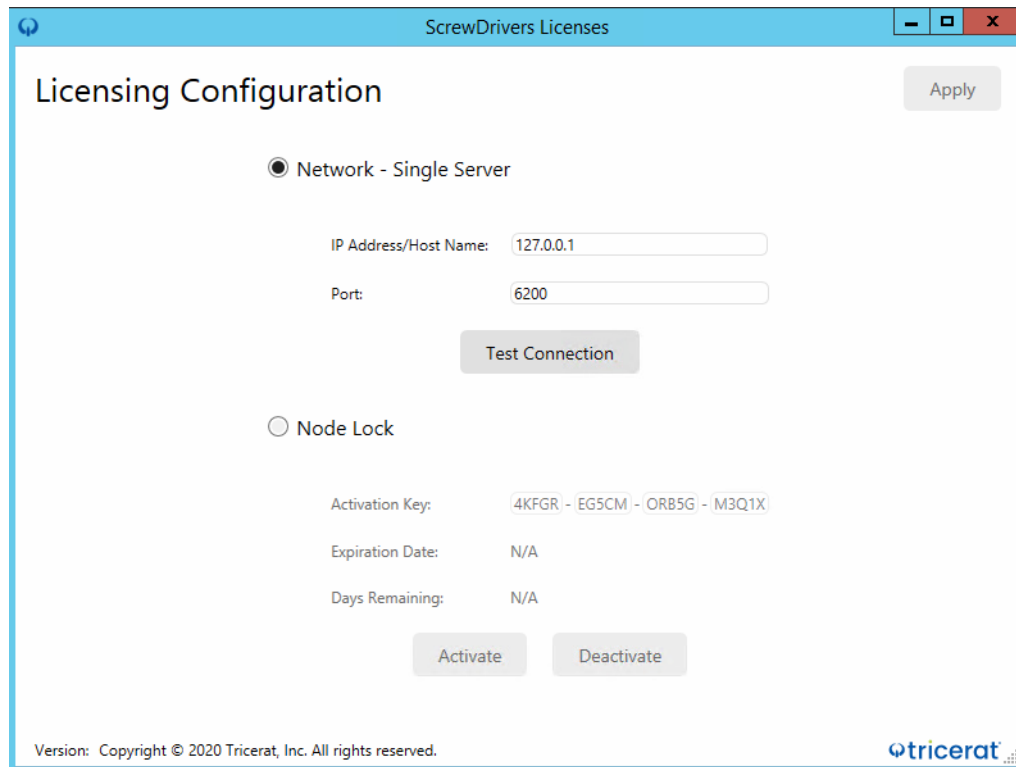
ScrewDrivers Licenses

Licensing Configuration

Apply

Network - Single Server

IP Address/Host Name: 127.0.0.1

Port: 6200

Test Connection

Node Lock

Activation Key: 4KFGR - EG5CM - ORB5G - M3Q1X

Expiration Date: N/A

Days Remaining: N/A

Activate

Deactivate

Version: Copyright © 2020 Tricerat, Inc. All rights reserved.

tricerat